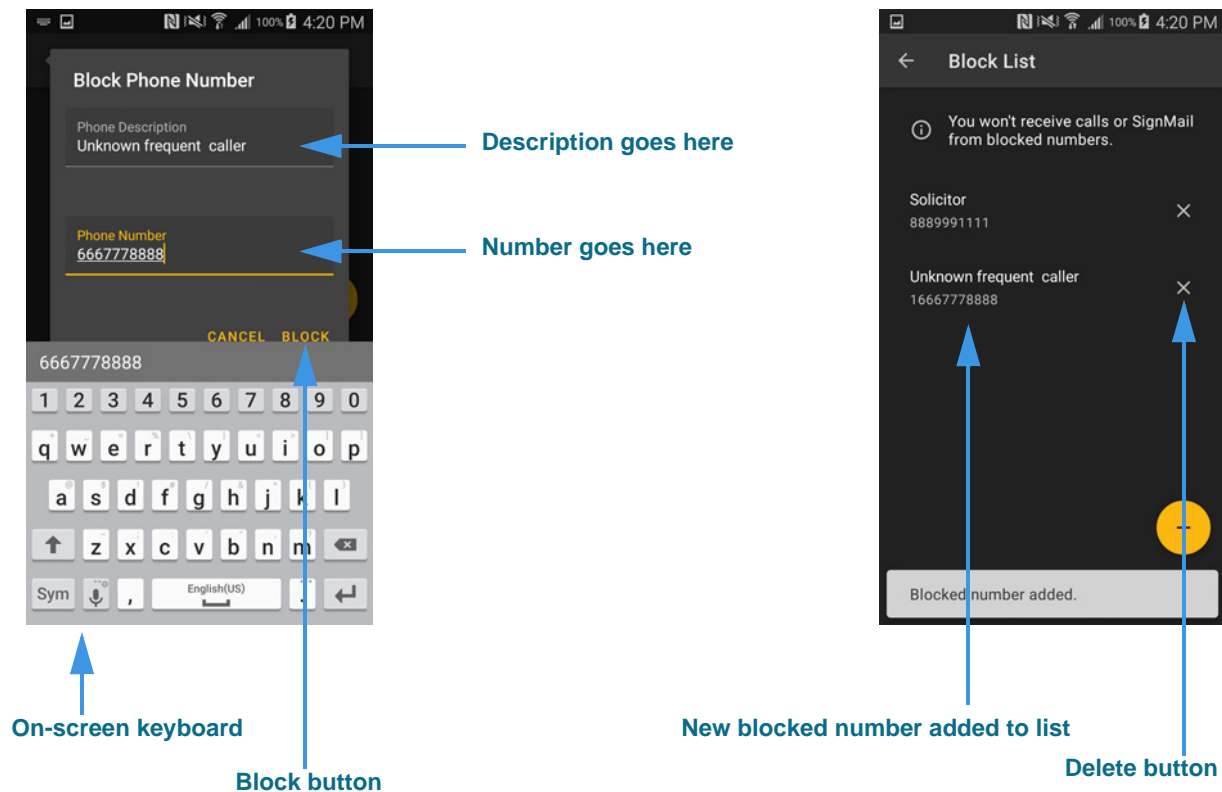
100% 4:20 PM

Block Phone Number

Phone Description
Unknown frequent caller

Phone Number
6667778888

CANCEL BLOCK

6667778888

1 2 3 4 5 6 7 8 9 0
q w e r t y u i o p
a s d f g h j k l
z x c v b n m
Sym , English(US) .

Description goes here

Number goes here

On-screen keyboard

Block button

100% 4:20 PM

Block List

You won't receive calls or SignMail from blocked numbers.

Solicitor
8889991111

Unknown frequent caller
16667778888

Blocked number added.

New blocked number added to list

Delete button